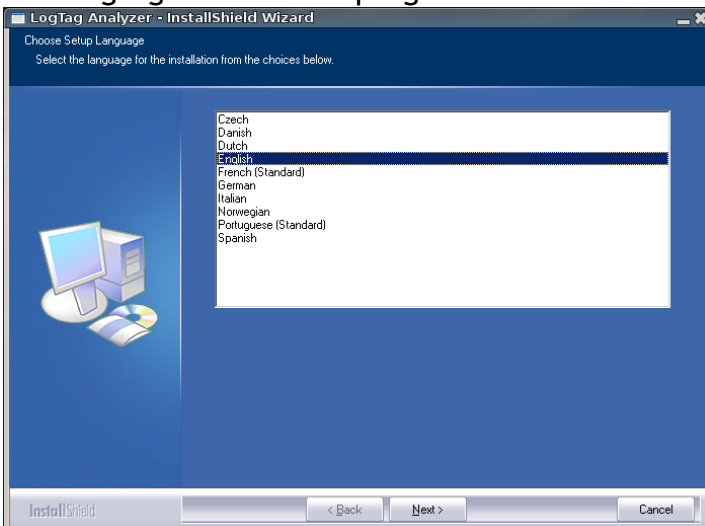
LogTag Analyzer - InstallShield Wizard

Choose Setup Language

Select the language for the installation from the choices below.

Czech
Danish
Dutch
English
French (Standard)
German
Italian
Norwegian
Portuguese (Standard)
Spanish

InstallShield

< Back

Next >

Cancel